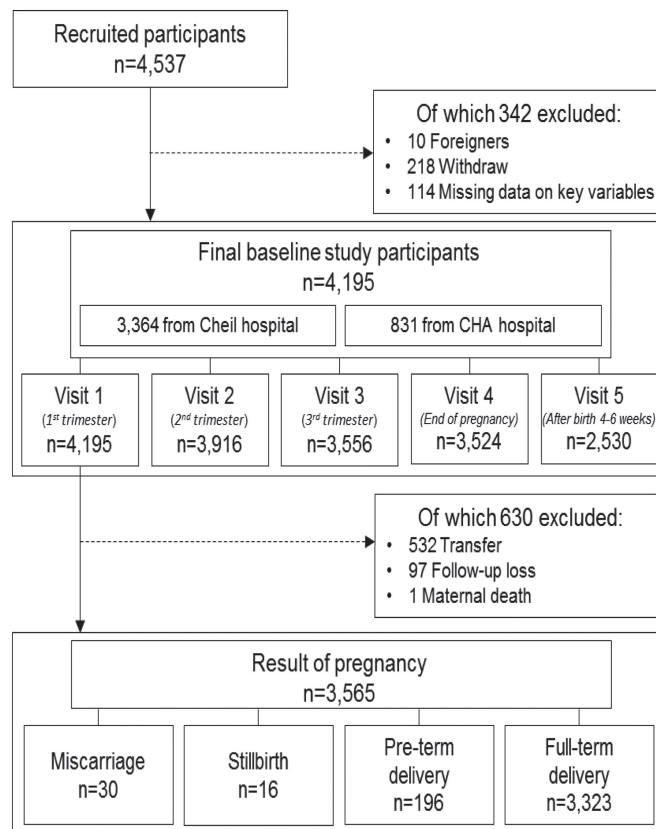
Recruited participants
n=4,537

Of which 342 excluded:
• 10 Foreigners
• 218 Withdraw
• 114 Missing data on key variables

Final baseline study participants
n=4,195

3,364 from Cheil hospital

831 from CHA hospital

Visit 1
($1^{st}$ trimester)
n=4,195

Visit 2
($2^{nd}$ trimester)
n=3,916

Visit 3
($3^{rd}$ trimester)
n=3,556

Visit 4
(End of pregnancy)
n=3,524

Visit 5
(After birth 4-6 weeks)
n=2,530

Of which 630 excluded:
• 532 Transfer
• 97 Follow-up loss
• 1 Maternal death

Result of pregnancy
n=3,565

Miscarriage
n=30

Stillbirth
n=16

Pre-term delivery
n=196

Full-term delivery
n=3,323